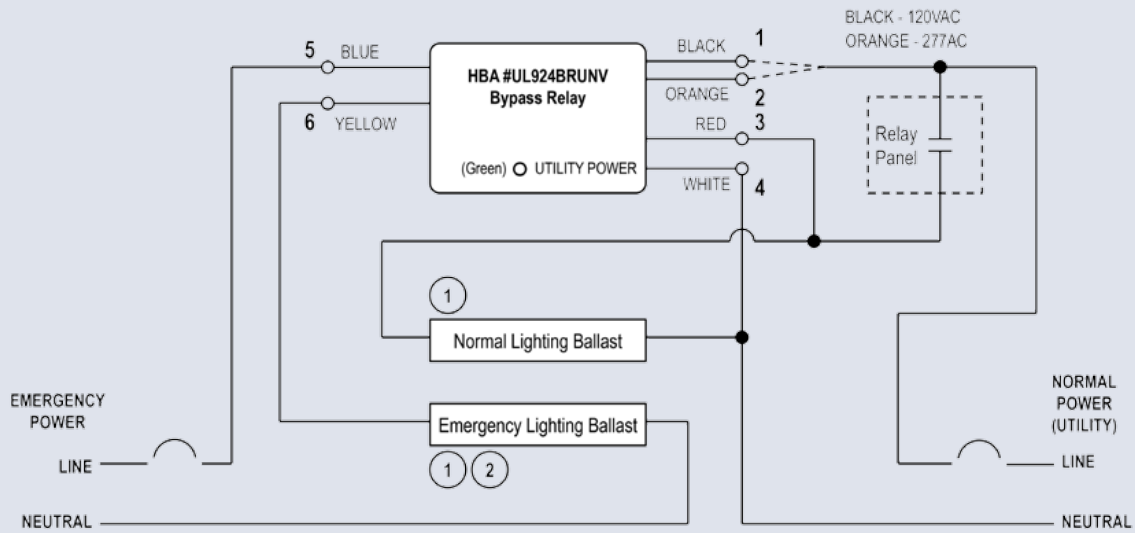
BLACK - 120VAC
ORANGE - 277AC

5 BLUE

6 YELLOW

HBA #UL924BRUNV
Bypass Relay

(Green) UTILITY POWER

BLACK 1
ORANGE 2
RED 3
WHITE 4

Relay
Panel

1
Normal Lighting Ballast

EMERGENCY
POWER

Emergency Lighting Ballast
1 2

LINE

NEUTRAL

NORMAL
POWER
(UTILITY)

LINE

NEUTRAL